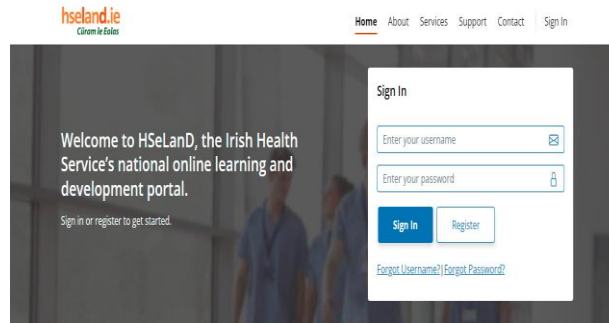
hseland.ie
Cíoram le Eolas

Home About Services Support Contact Sign In

Welcome to HSeLanD, the Irish Health Service's national online learning and development portal.

Sign in or register to get started.

Sign In

Enter your username

Enter your password

Sign In

Register

Forgot Username? | Forgot Password?